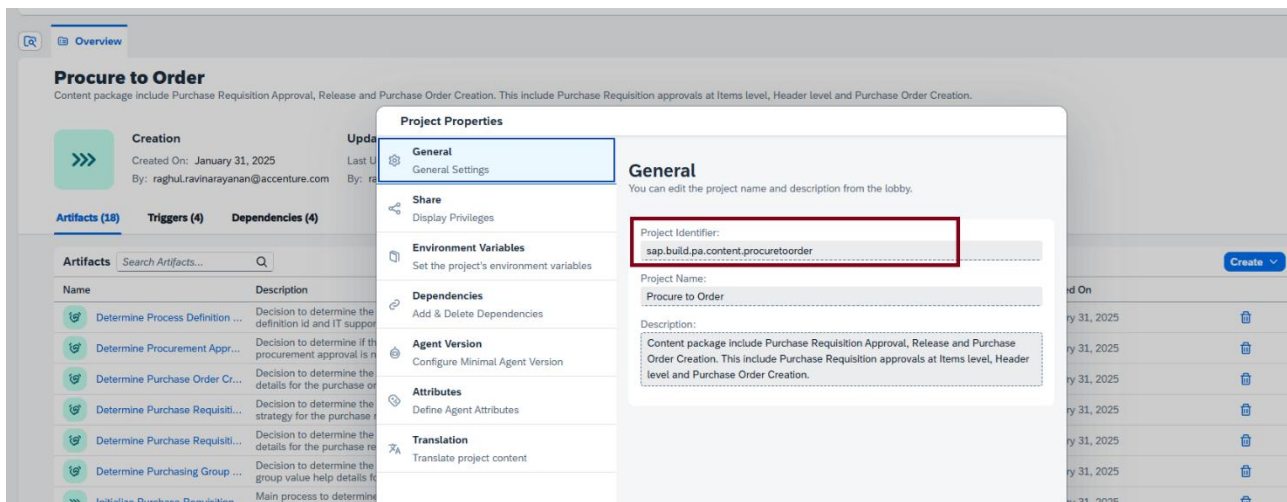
Overview

Procure to Order
Content package include Purchase Requisition Approval, Release and Purchase Order Creation. This include Purchase Requisition approvals at Items level, Header level and Purchase Order Creation.

Creation
Created On: January 31, 2025
By: raghul.ravinarayanan@accenture.com

Upda
Last U
By: ra

Artifacts (18) Triggers (4) Dependencies (4)

Artifacts Search Artifacts...

| Name | Description |
|---|---|
| Determine Process Definition ... | Decision to determine the definition id and IT suppor |
| Determine Procurement Appr... | Decision to determine if th procurement approval is n |
| Determine Purchase Order Cr... | Decision to determine the details for the purchase or |
| Determine Purchase Requisiti... | Decision to determine the strategy for the purchase r |
| Determine Purchase Requisiti... | Decision to determine the details for the purchase re |
| Determine Purchasing Group ... | Decision to determine the group value help details fo |
| Initialize Purchase Requisition | Main process to determine |

ed On
ry 31, 2025
ry 31, 2025
ry 31, 2025
ry 31, 2025
ry 31, 2025
ry 31, 2025

Create

Project Properties

General
General Settings

Share
Display Privileges

Environment Variables
Set the project's environment variables

Dependencies
Add & Delete Dependencies

Agent Version
Configure Minimal Agent Version

Attributes
Define Agent Attributes

Translation
Translate project content

General
You can edit the project name and description from the lobby.

Project Identifier:
sap.build.pa.content.procuretoorder

Project Name:
Procure to Order

Description:
Content package include Purchase Requisition Approval, Release and Purchase Order Creation. This include Purchase Requisition approvals at Items level, Header level and Purchase Order Creation.